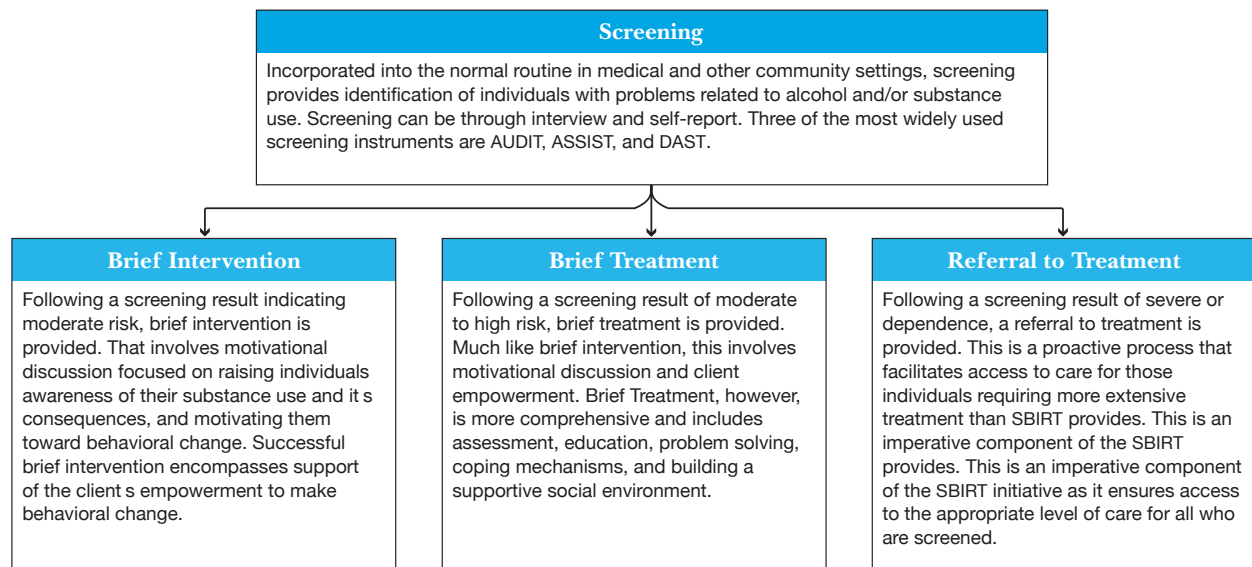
Screening

Incorporated into the normal routine in medical and other community settings, screening provides identification of individuals with problems related to alcohol and/or substance use. Screening can be through interview and self-report. Three of the most widely used screening instruments are AUDIT, ASSIST, and DAST.

Brief Intervention

Following a screening result indicating moderate risk, brief intervention is provided. That involves motivational discussion focused on raising individuals awareness of their substance use and it s consequences, and motivating them toward behavioral change. Successful brief intervention encompasses support of the client s empowerment to make behavioral change.

Brief Treatment

Following a screening result of moderate to high risk, brief treatment is provided. Much like brief intervention, this involves motivational discussion and client empowerment. Brief Treatment, however, is more comprehensive and includes assessment, education, problem solving, coping mechanisms, and building a supportive social environment.

Referral to Treatment

Following a screening result of severe or dependence, a referral to treatment is provided. This is a proactive process that facilitates access to care for those individuals requiring more extensive treatment than SBIRT provides. This is an imperative component of the SBIRT provides. This is an imperative component of the SBIRT initiative as it ensures access to the appropriate level of care for all who are screened.